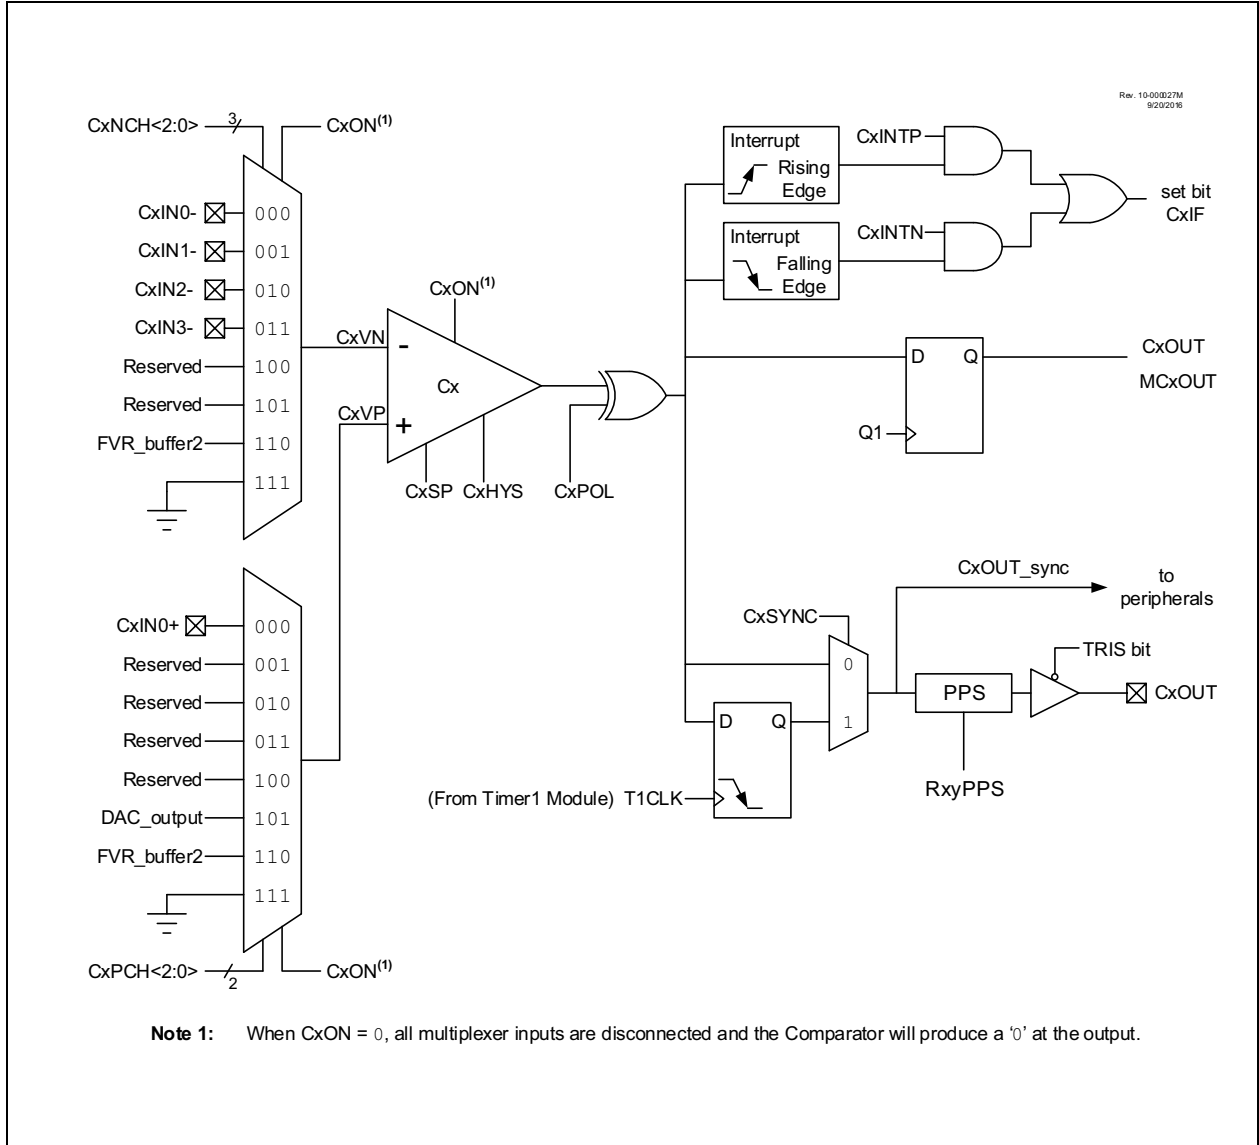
Rev. 10-000027M
9/20/2016

CxNCH<2:0> 3

CxON$^{(1)}$

CxIN0- 000
CxIN1- 001
CxIN2- 010
CxIN3- 011
Reserved 100
Reserved 101
FVR_buffer2 110
111

CxVN

CxVP

CxON$^{(1)}$

-

Cx

+

CxSP CxHYS

CxPOL

Interrupt
Rising
Edge

Interrupt
Falling
Edge

CxINTP

CxINTN

set bit
CxIF

D Q

Q1

CxOUT

MCxOUT

CxOUT_sync

to
peripherals

CxSYNC

0

1

PPS

TRIS bit

CxOUT

RxyPPS

D Q

(From Timer1 Module) T1CLK

CxIN0+ 000
Reserved 001
Reserved 010
Reserved 011
Reserved 100
DAC_output 101
FVR_buffer2 110
111

CxPCH<2:0> 2

CxON$^{(1)}$

Note 1: When CxON = 0, all multiplexer inputs are disconnected and the Comparator will produce a '0' at the output.